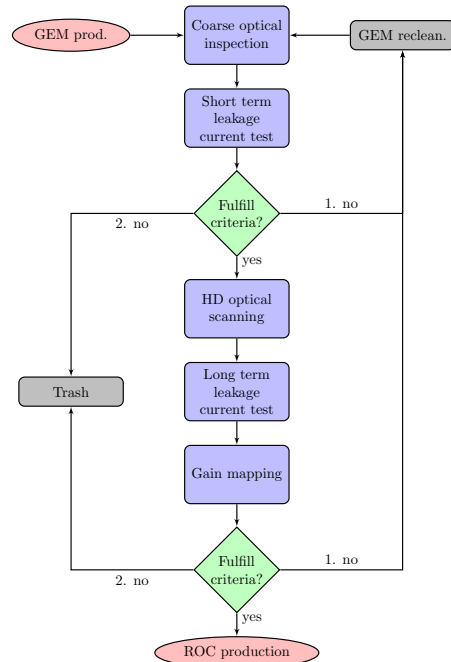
GEM prod.

Coarse optical inspection

GEM reclean.

Short term leakage current test

Fulfill criteria?

1. no

2. no

yes

HD optical scanning

Trash

Long term leakage current test

Gain mapping

Fulfill criteria?

1. no

2. no

yes

ROC production